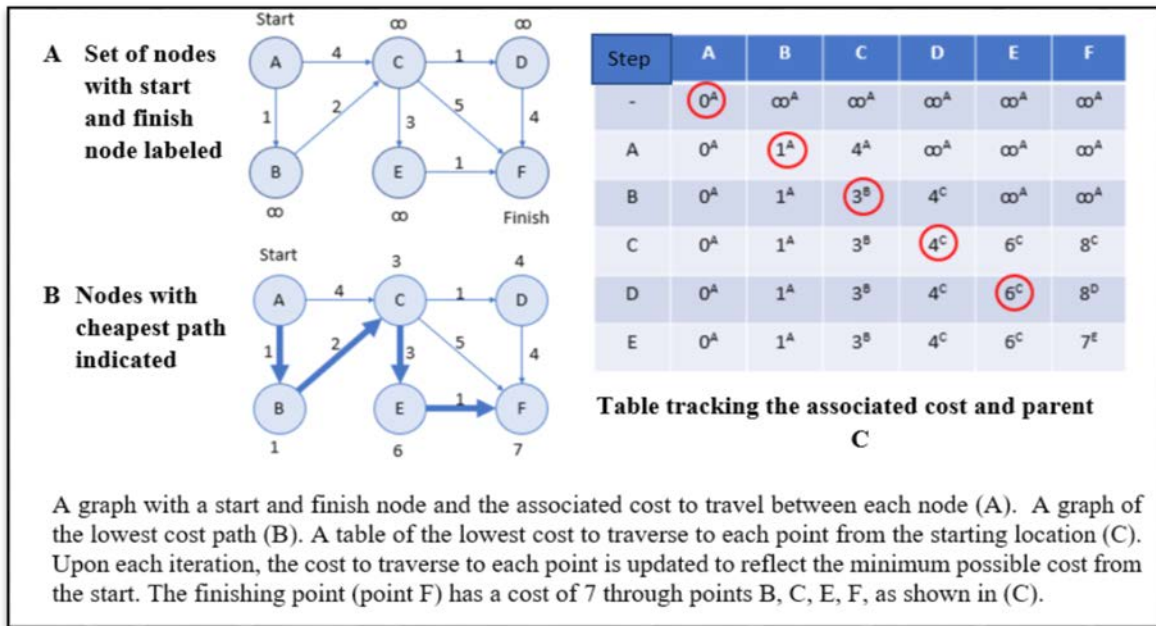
A Set of nodes with start and finish node labeled

Start
∞
∞
A
4
C
1
D
1
2
3
5
4
B
E
1
F
∞
∞
Finish

B Nodes with cheapest path indicated

Start
3
4
A
4
C
1
D
1
2
3
5
4
B
E
1
F
1
6
7

| Step | A | B | C | D | E | F |
|---|---|---|---|---|---|---|
| - | $0^A$ | $\infty^A$ | $\infty^A$ | $\infty^A$ | $\infty^A$ | $\infty^A$ |
| A | $0^A$ | $1^A$ | $4^A$ | $\infty^A$ | $\infty^A$ | $\infty^A$ |
| B | $0^A$ | $1^A$ | $3^B$ | $4^C$ | $\infty^A$ | $\infty^A$ |
| C | $0^A$ | $1^A$ | $3^B$ | $4^C$ | $6^C$ | $8^C$ |
| D | $0^A$ | $1^A$ | $3^B$ | $4^C$ | $6^C$ | $8^D$ |
| E | $0^A$ | $1^A$ | $3^B$ | $4^C$ | $6^C$ | $7^E$ |

Table tracking the associated cost and parent
C

A graph with a start and finish node and the associated cost to travel between each node (A). A graph of the lowest cost path (B). A table of the lowest cost to traverse to each point from the starting location (C). Upon each iteration, the cost to traverse to each point is updated to reflect the minimum possible cost from the start. The finishing point (point F) has a cost of 7 through points B, C, E, F, as shown in (C).